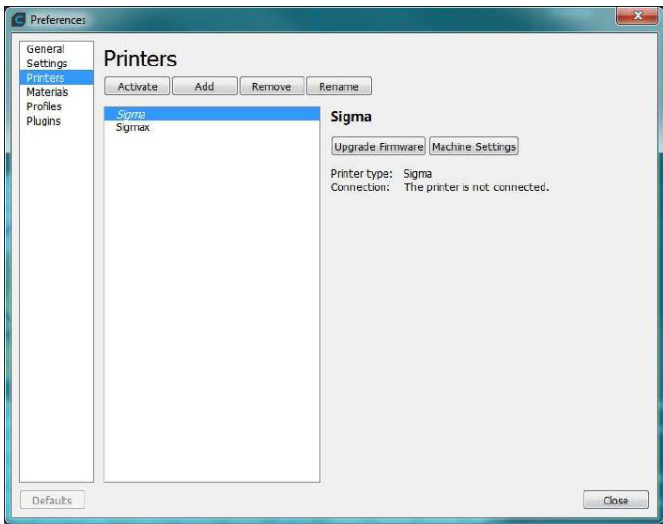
Preferences

General
Settings
Printers
Materials
Profiles
Plugins

Printers

Activate
Add
Remove
Rename

Sigma
Sigmax

Sigma

Upgrade Firmware
Machine Settings

Printer type: Sigma
Connection: The printer is not connected.

Defaults

Close